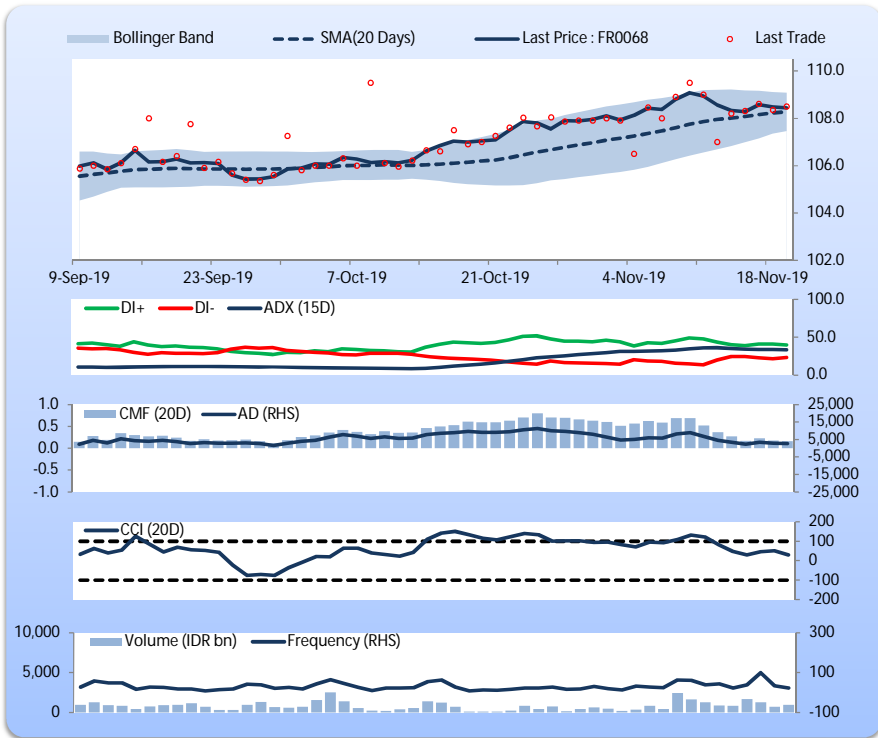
Bollinger Band
SMA(20 Days)
Last Price : FR0068
Last Trade

110.0
108.0
106.0
104.0
102.0

9-Sep-19
23-Sep-19
7-Oct-19
21-Oct-19
4-Nov-19
18-Nov-19

DI+
DI-
ADX (15D)
100.0
50.0
0.0

1.0
0.5
0.0
-0.5
-1.0
CMF (20D)
AD (RHS)
25,000
15,000
5,000
-5,000
-15,000
-25,000

CCI (20D)
200
100
0
-100
-200

10,000
5,000
0
Volume (IDR bn)
Frequency (RHS)
300
100
-100